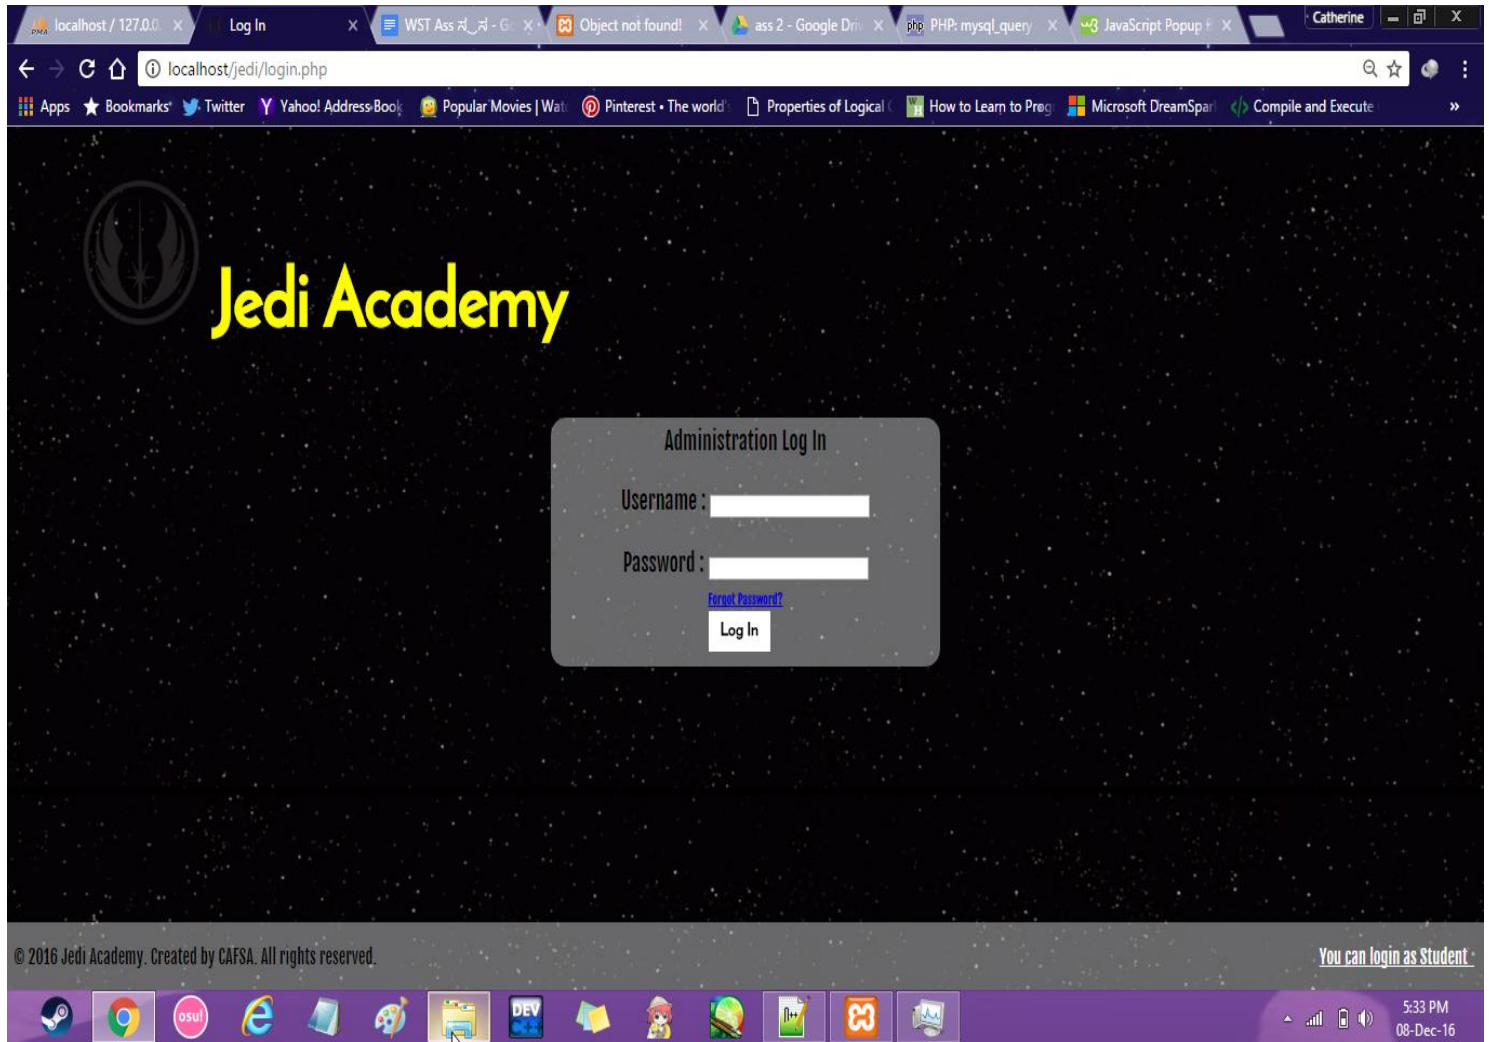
localhost / 127.0.0. ×
Log In ×
WST Ass ম_ম - G ×
Object not found! ×
ass 2 - Google Dri ×
PHP: mysql_query ×
JavaScript Popup ×
Catherine

localhost/jedi/login.php

Apps
Bookmarks
Twitter
Yahoo! Address Book
Popular Movies | Wat
Pinterest • The world
Properties of Logical
How to Learn to Prog
Microsoft DreamSpar
Compile and Execute
»

Jedi Academy

Administration Log In

Username :

Password :

Forgot Password?

Log In

© 2016 Jedi Academy. Created by CAFSA. All rights reserved.

You can login as Student

osu!

DEV

5:33 PM
08-Dec-16